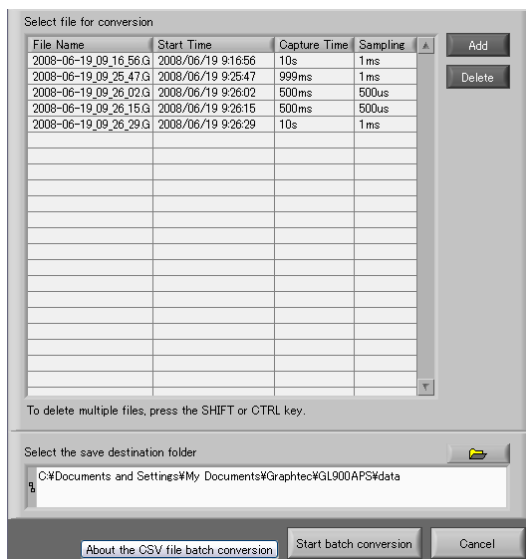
Select file for conversion

| File Name | Start Time | Capture Time | Sampling |
|---|---|---|---|
| 2008-06-19_09_16_56.G | 2008/06/19 9:16:56 | 10s | 1ms |
| 2008-06-19_09_25_47.G | 2008/06/19 9:25:47 | 999ms | 1ms |
| 2008-06-19_09_26_02.G | 2008/06/19 9:26:02 | 500ms | 500us |
| 2008-06-19_09_26_15.G | 2008/06/19 9:26:15 | 500ms | 500us |
| 2008-06-19_09_26_29.G | 2008/06/19 9:26:29 | 10s | 1ms |

Add

Delete

To delete multiple files, press the SHIFT or CTRL key.

Select the save destination folder

C:¥Documents and Settings¥My Documents¥Graphtec¥GL900APS¥data

About the CSV file batch conversion

Start batch conversion

Cancel